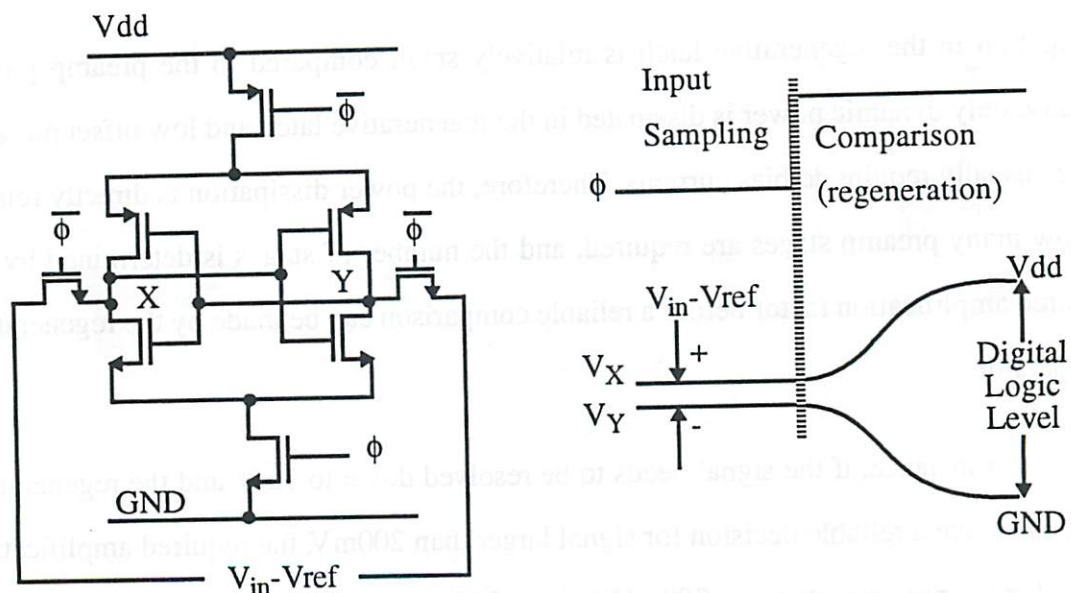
Vdd

$\overline{\phi}$

$\overline{\phi}$

$\overline{\phi}$

X

Y

$\phi$

GND

$V_{in}$-Vref

Input

Sampling

Comparison (regeneration)

$\phi$

$V_{in}$-Vref

+

$V_X$

$V_Y$

-

Vdd

Digital Logic Level

GND